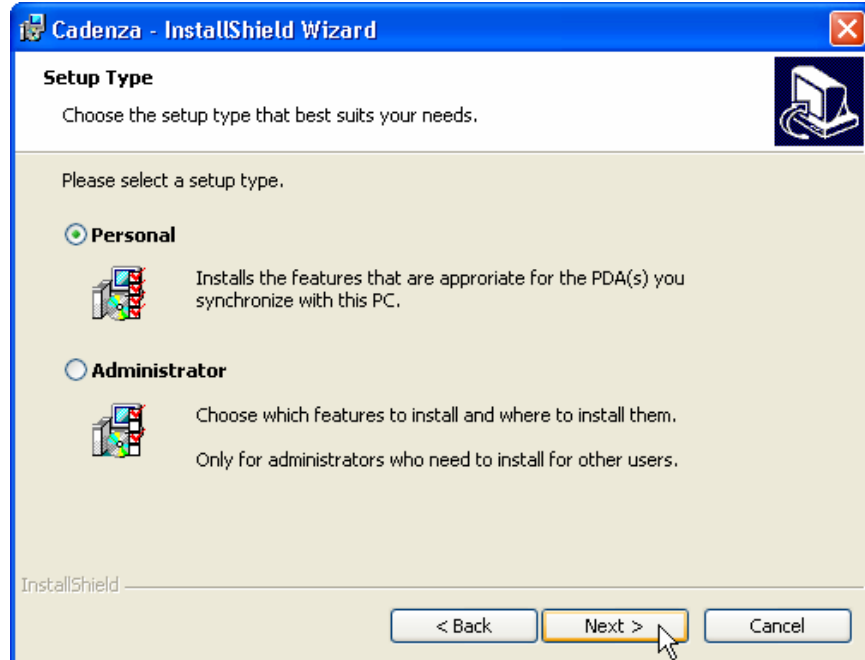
Cadenza - InstallShield Wizard

Setup Type

Choose the setup type that best suits your needs.

Please select a setup type.

Personal

Installs the features that are approriate for the PDA(s) you synchronize with this PC.

Administrator

Choose which features to install and where to install them.

Only for administrators who need to install for other users.

InstallShield

< Back

Next >

Cancel